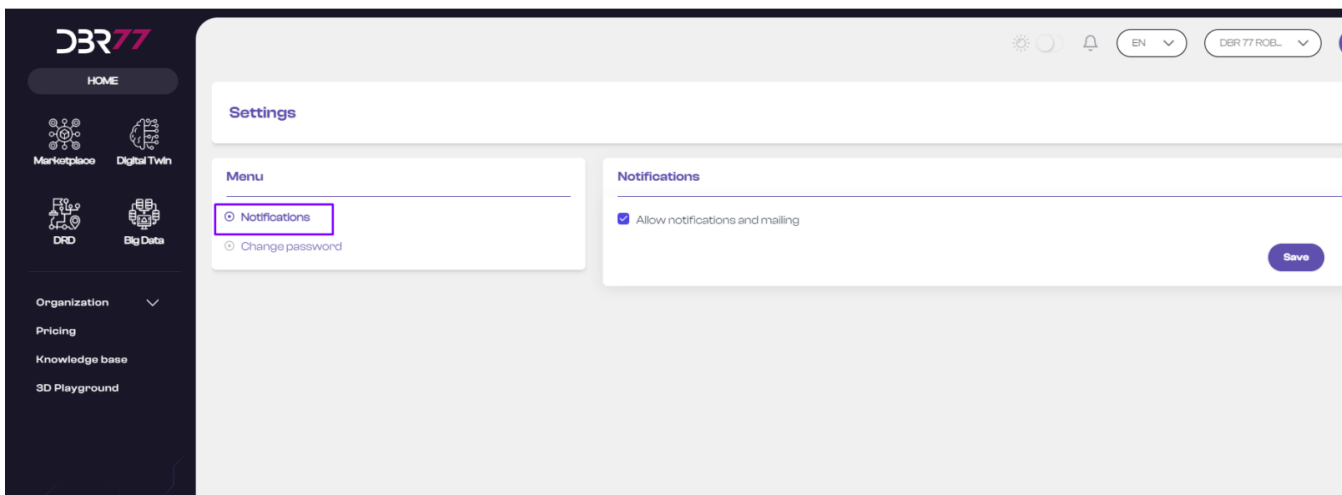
DBR77

HOME

Marketplace
Digital Twin
DRD
Big Data

Organization
Pricing
Knowledge base
3D Playground

EN
DBR 77 ROBL..

Settings

Menu

Notifications
Change password

Notifications

Allow notifications and mailing

Save